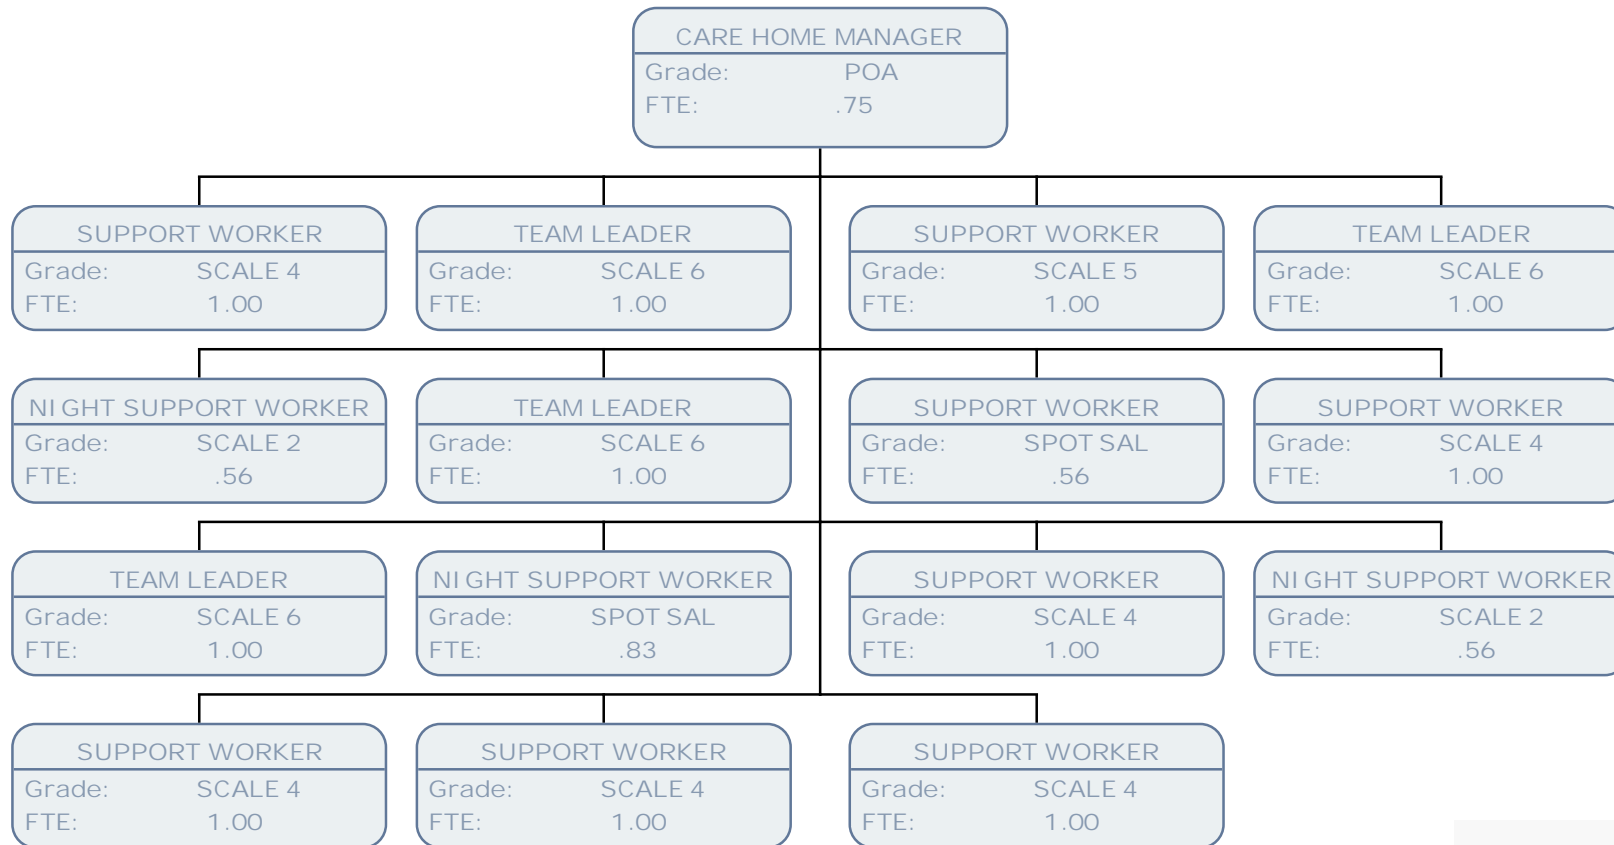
CARE HOME MANAGER
Grade: POA
FTE: .75

SUPPORT WORKER
Grade: SCALE 4
FTE: 1.00

TEAM LEADER
Grade: SCALE 6
FTE: 1.00

SUPPORT WORKER
Grade: SCALE 5
FTE: 1.00

TEAM LEADER
Grade: SCALE 6
FTE: 1.00

NI GHT SUPPORT WORKER
Grade: SCALE 2
FTE: .56

TEAM LEADER
Grade: SCALE 6
FTE: 1.00

SUPPORT WORKER
Grade: SPOT SAL
FTE: .56

SUPPORT WORKER
Grade: SCALE 4
FTE: 1.00

TEAM LEADER
Grade: SCALE 6
FTE: 1.00

NI GHT SUPPORT WORKER
Grade: SPOT SAL
FTE: .83

SUPPORT WORKER
Grade: SCALE 4
FTE: 1.00

NI GHT SUPPORT WORKER
Grade: SCALE 2
FTE: .56

SUPPORT WORKER
Grade: SCALE 4
FTE: 1.00

SUPPORT WORKER
Grade: SCALE 4
FTE: 1.00

SUPPORT WORKER
Grade: SCALE 4
FTE: 1.00